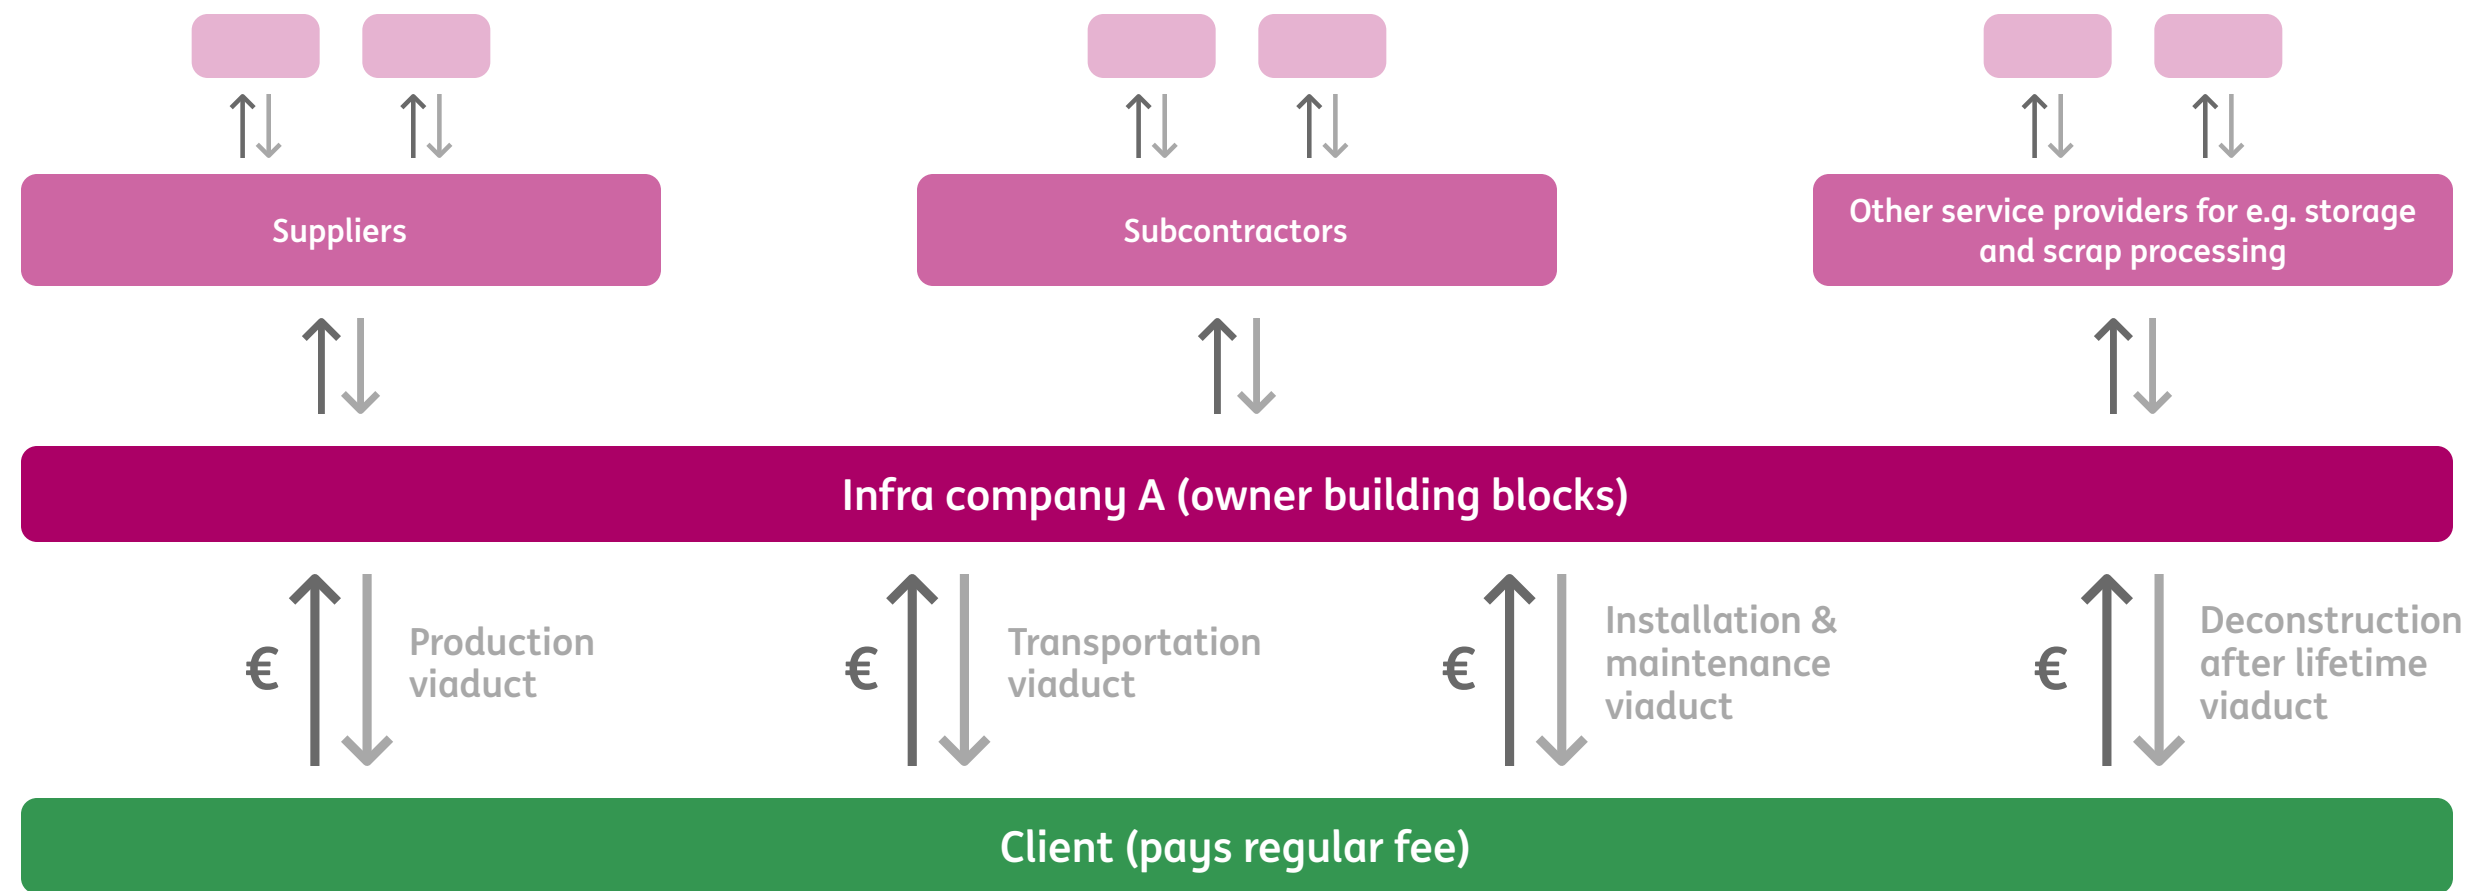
Suppliers

Subcontractors

Other service providers for e.g. storage and scrap processing

Infra company A (owner building blocks)

€ Production viaduct

€ Transportation viaduct

€ Installation & maintenance viaduct

€ Deconstruction after lifetime viaduct

Client (pays regular fee)